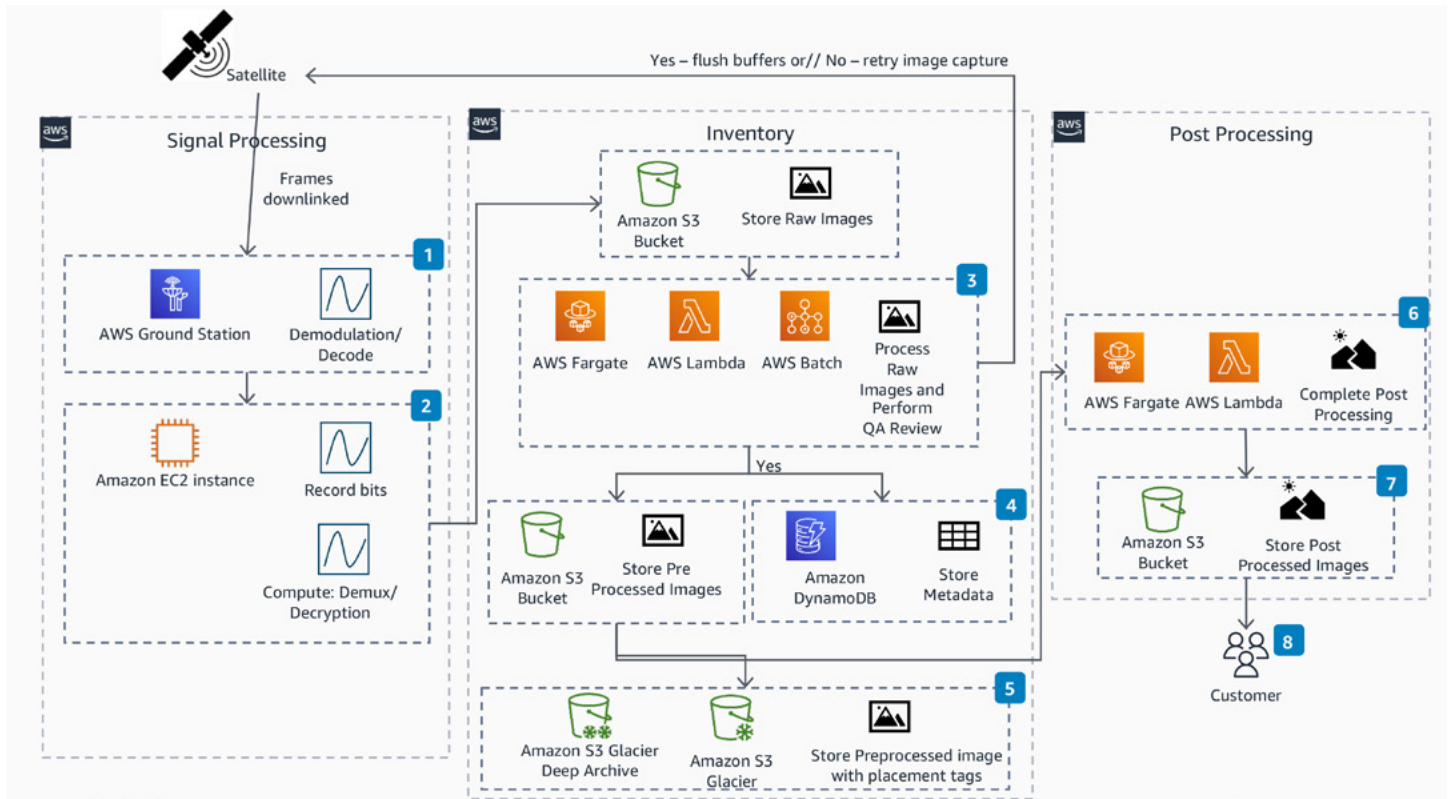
Satellite

Yes – flush buffers or// No – retry image capture

aws

Signal Processing

Frames downlinked

1

AWS Ground Station

Demodulation/ Decode

2

Amazon EC2 instance

Record bits

Compute: Demux/ Decryption

aws

Inventory

Amazon S3 Bucket

Store Raw Images

3

AWS Fargate

AWS Lambda

AWS Batch

Process Raw Images and Perform QA Review

Yes

Amazon S3 Bucket

Store Pre Processed Images

4

Amazon DynamoDB

Store Metadata

5

Amazon S3 Glacier Deep Archive

Amazon S3 Glacier

Store Preprocessed image with placement tags

aws

Post Processing

6

AWS Fargate

AWS Lambda

Complete Post Processing

7

Amazon S3 Bucket

Store Post Processed Images

8

Customer